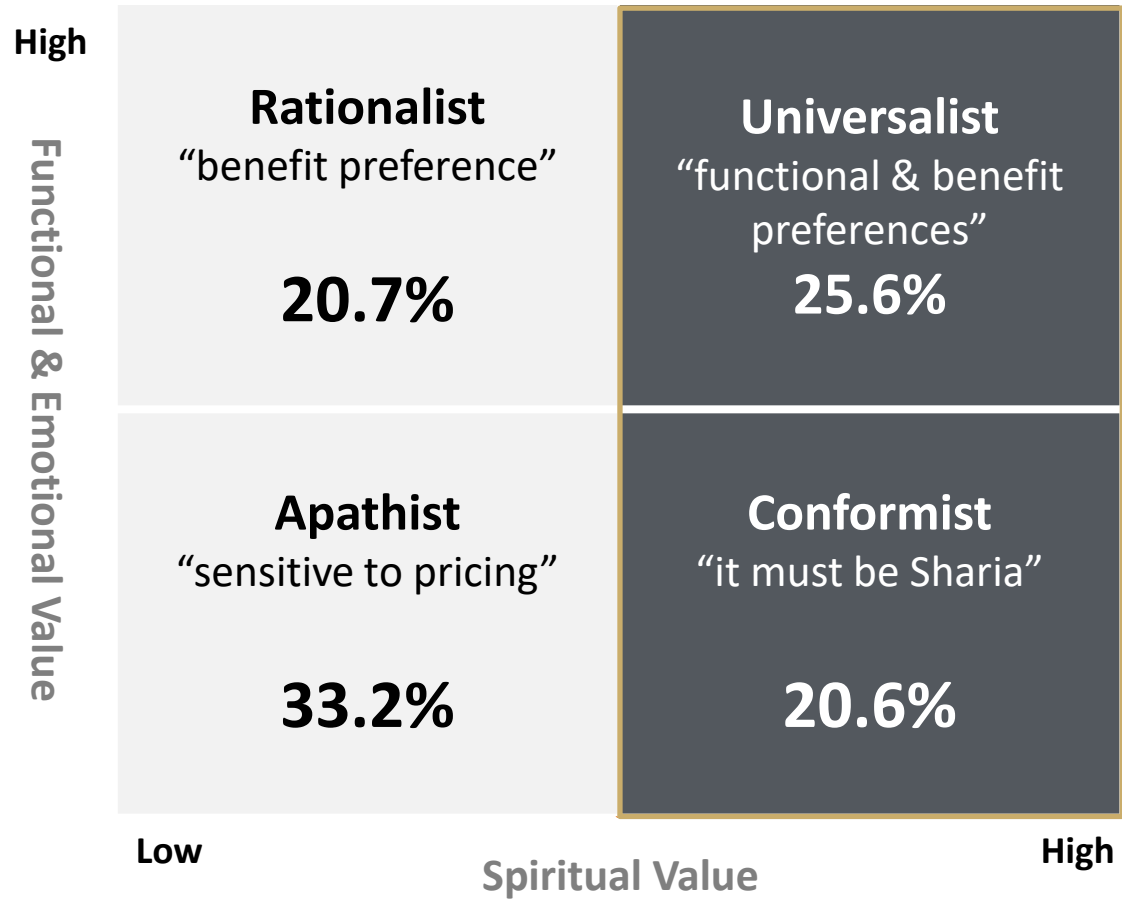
High

Functional & Emotional Value

Rationalist
“benefit preference”

20.7%

Universalist
“functional & benefit preferences”
25.6%

Apathist
“sensitive to pricing”

33.2%

Conformist
“it must be Sharia”

20.6%

Low

Spiritual Value

High